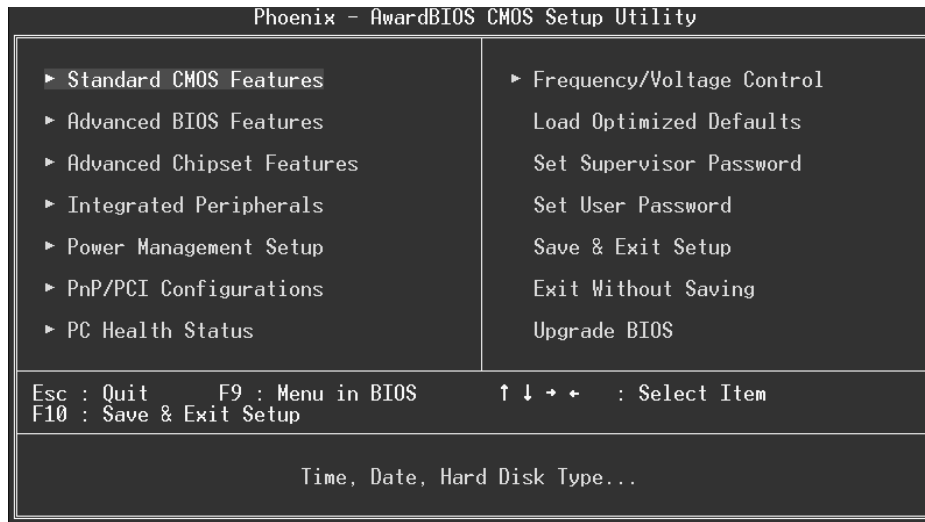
Phoenix - AwardBIOS CMOS Setup Utility

► Standard CMOS Features
► Advanced BIOS Features
► Advanced Chipset Features
► Integrated Peripherals
► Power Management Setup
► PnP/PCI Configurations
► PC Health Status

► Frequency/Voltage Control
Load Optimized Defaults
Set Supervisor Password
Set User Password
Save & Exit Setup
Exit Without Saving
Upgrade BIOS

Esc : Quit F9 : Menu in BIOS ↑ ↓ → ← : Select Item
F10 : Save & Exit Setup

Time, Date, Hard Disk Type...